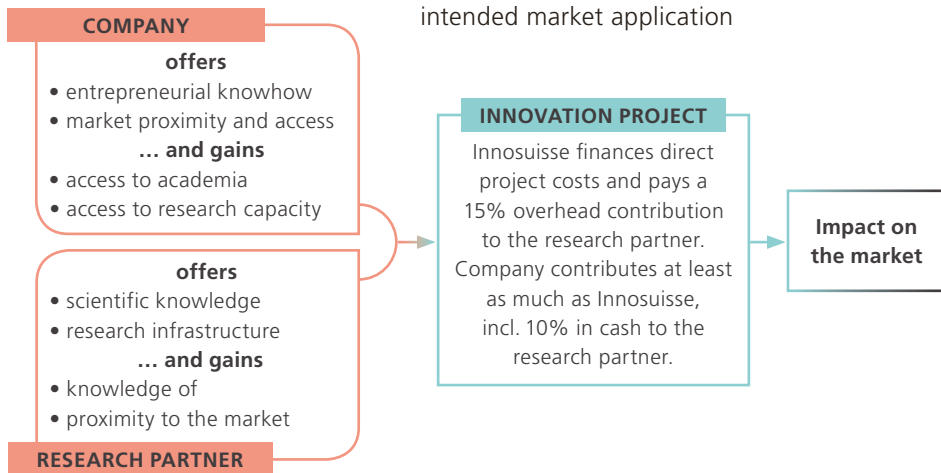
intended market application

COMPANY

offers
• entrepreneurial knowhow
• market proximity and access
… and gains
• access to academia
• access to research capacity

offers
• scientific knowledge
• research infrastructure
… and gains
• knowledge of
• proximity to the market

RESEARCH PARTNER

INNOVATION PROJECT

Innosuisse finances direct project costs and pays a 15% overhead contribution to the research partner. Company contributes at least as much as Innosuisse, incl. 10% in cash to the research partner.

Impact on the market